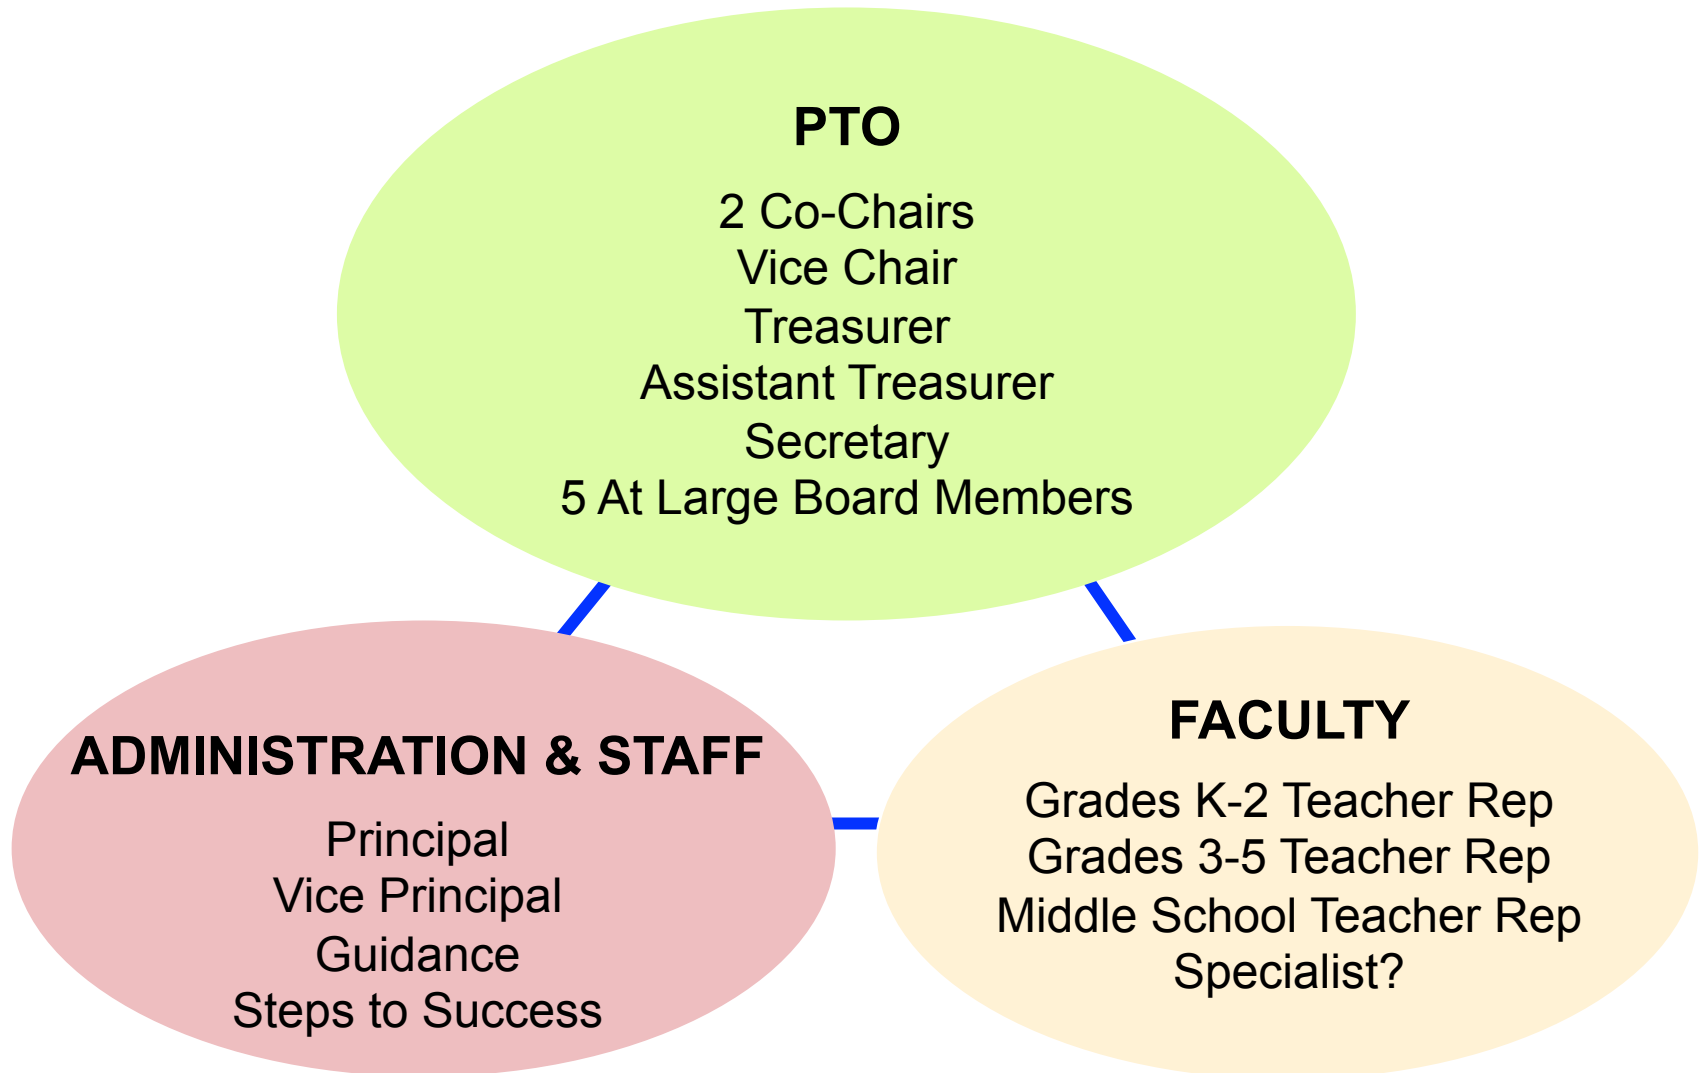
PTO

2 Co-Chairs
Vice Chair
Treasurer
Assistant Treasurer
Secretary
5 At Large Board Members

ADMINISTRATION & STAFF

Principal
Vice Principal
Guidance
Steps to Success

FACULTY

Grades K-2 Teacher Rep
Grades 3-5 Teacher Rep
Middle School Teacher Rep
Specialist?